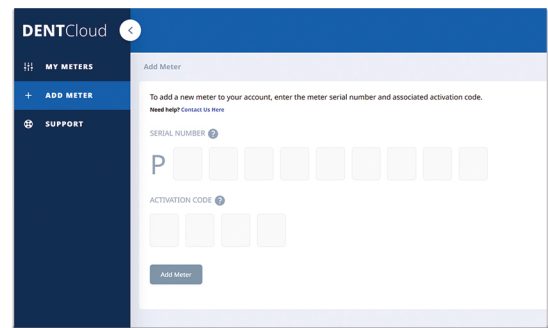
DENTCloud

MY METERS

+ ADD METER

SUPPORT

Add Meter

To add a new meter to your account, enter the meter serial number and associated activation code.

Need help? Contact Us Here

SERIAL NUMBER ?

P

ACTIVATION CODE ?

Add Meter